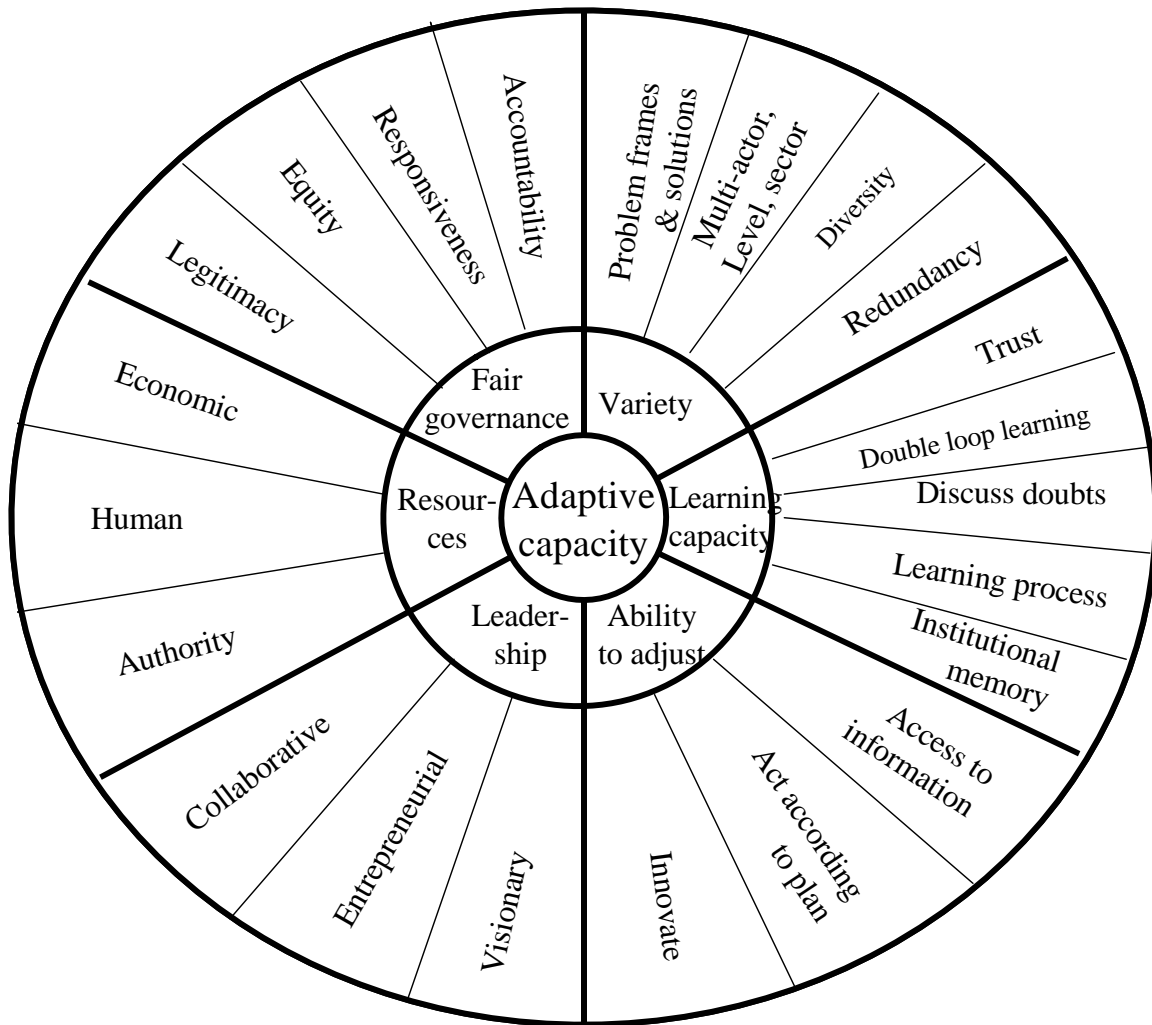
Adaptive capacity

Variety
Problem frames & solutions
Multi-actor, Level, sector
Diversity
Redundancy

Learning capacity
Trust
Double loop learning
Discuss doubts
Learning process
Institutional memory

Ability to adjust
Access to information
Act according to plan
Innovate

Leadership
Visionary
Entrepreneurial
Collaborative

Resources
Authority
Human
Economic

Fair governance
Legitimacy
Equity
Responsiveness
Accountability